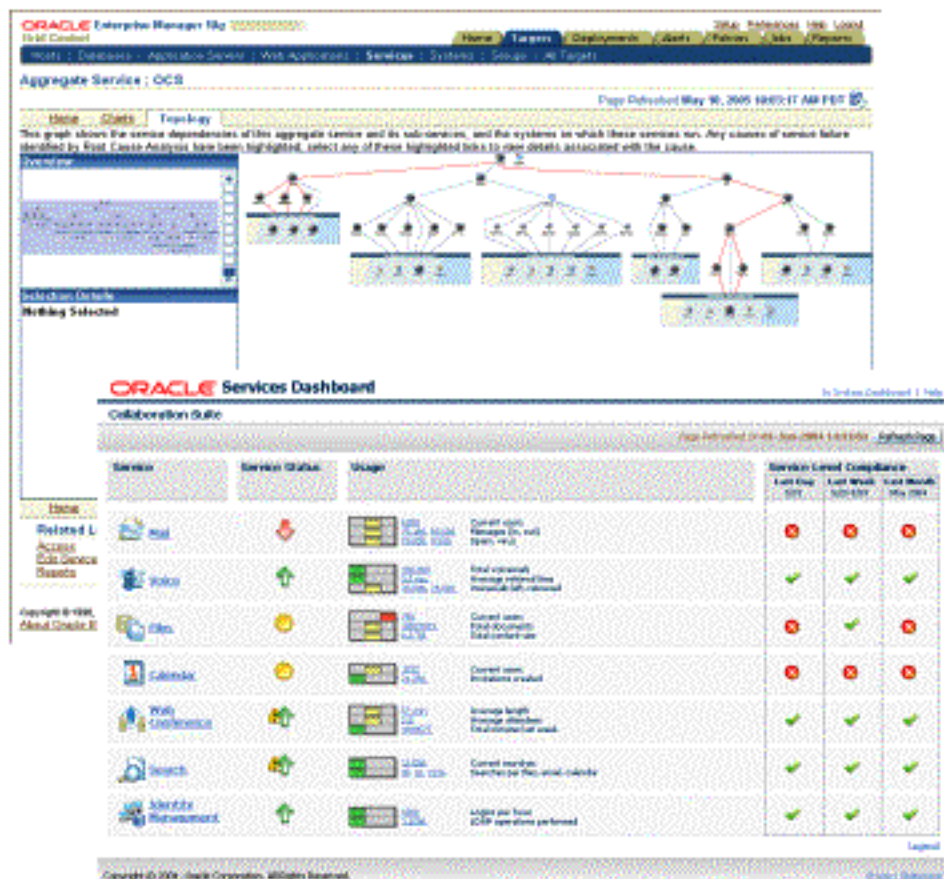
ORACLE Enterprise Manager 10g
Grid Control

Setup Preferences Help Logout

Home | Targets | Deployments | Alerts | Policies | Jobs | Reports

Hosts | Databases | Application Servers | Web Applications | Services | Systems | Groups | All Targets

Aggregate Service : OCS

Page Refreshed May 10, 2005 10:03:17 AM PDT

Home | Charts | Topology

This graph shows the service dependencies of this aggregate service and its sub-services, and the systems on which these services run. Any causes of service failure identified by Root Cause Analysis have been highlighted, select any of these highlighted links to view details associated with the cause.

Overview

Selection Details
Nothing Selected

Home

Related L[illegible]
Access
Edit Service
Reports

Copyright © 1996, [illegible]
About Oracle E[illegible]

ORACLE Services Dashboard

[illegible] | Help

Collaboration Suite

Page Refreshed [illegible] Refresh Page

| Service | Service Status | Usage | | Service Level Compliance Last Day | Last Week | Last Month |
|---|---|---|---|---|---|---|
| Mail | | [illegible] | Current users, Messages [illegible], Spam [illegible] | | | |
| Voice | | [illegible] | Total voicemails, Average retrieval time, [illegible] | | | |
| Files | | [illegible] | Current users, Total documents, Total content size | | | |
| Calendar | | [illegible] | Current users, Invitations created | | | |
| Web Conference | | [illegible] | Average length, Average attendees, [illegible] | | | |
| Search | | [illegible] | Current searches, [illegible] | | | |
| Identity Management | | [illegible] | Logins per hour, LDAP operations performed | | | |

Legend

Copyright © 2004, Oracle Corporation. All Rights Reserved.